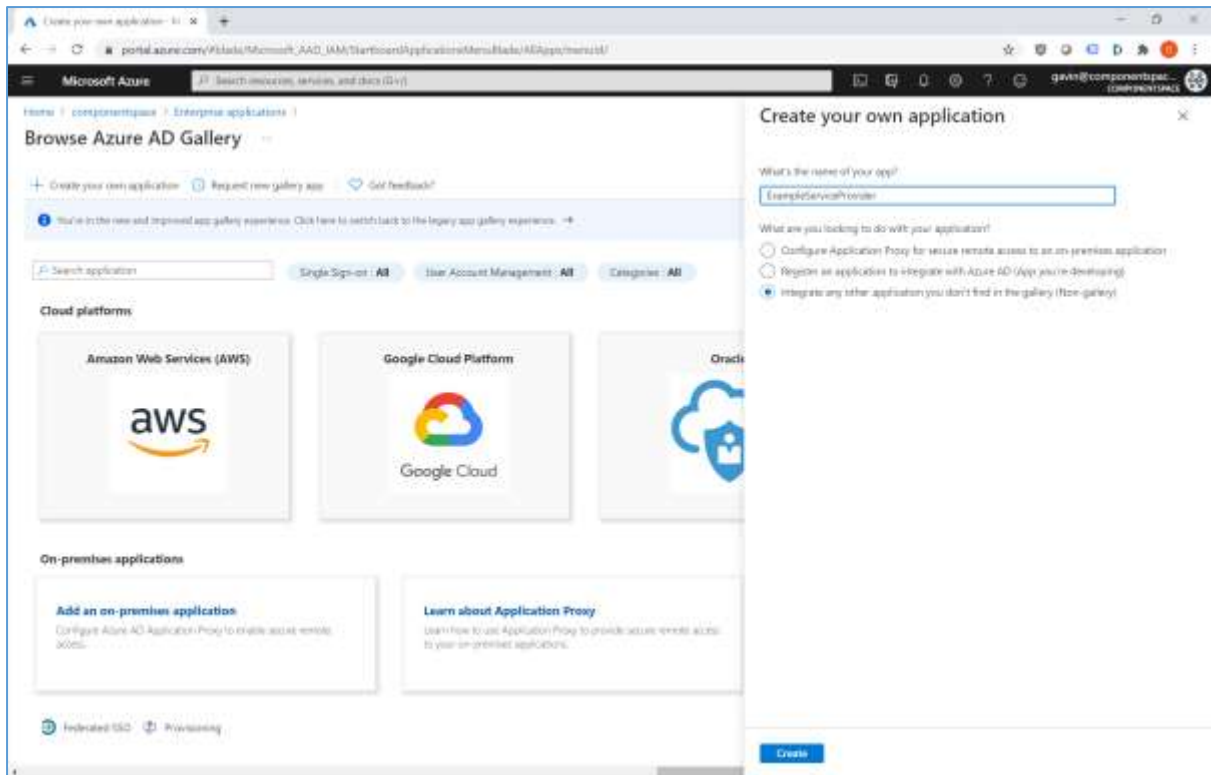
Create your own application - M ×

portal.azure.com/#blade/Microsoft_AAD_IAM/StartboardApplicationsMenuBlade/AllApps/menuId/

Microsoft Azure

Search resources, services, and docs (G+/)

gavin@componentspac... COMPONENTSPACE

Home > componentspace > Enterprise applications >

Browse Azure AD Gallery

+ Create your own application   Request new gallery app   Got feedback?

You're in the new and improved app gallery experience. Click here to switch back to the legacy app gallery experience. →

Search application

Single Sign-on : All   User Account Management : All   Categories : All

Cloud platforms

Amazon Web Services (AWS)

aws

Google Cloud Platform

Google Cloud

Oracl

On-premises applications

Add an on-premises application

Configure Azure AD Application Proxy to enable secure remote access.

Learn about Application Proxy

Learn how to use Application Proxy to provide secure remote access to your on-premises applications.

Federated SSO   Provisioning

Create your own application

What's the name of your app?

ExampleServiceProvider

What are you looking to do with your application?

Configure Application Proxy for secure remote access to an on-premises application

Register an application to integrate with Azure AD (App you're developing)

Integrate any other application you don't find in the gallery (Non-gallery)

Create